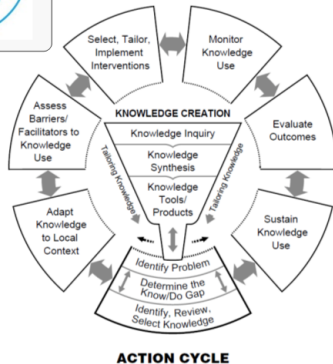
Select, Tailor, Implement Interventions

Monitor Knowledge Use

Assess Barriers/ Facilitators to Knowledge Use

KNOWLEDGE CREATION

Knowledge Inquiry

Knowledge Synthesis

Knowledge Tools/ Products

Tailoring Knowledge

Tailoring Knowledge

Evaluate Outcomes

Adapt Knowledge to Local Context

Sustain Knowledge Use

Identify Problem

Determine the Know/Do Gap

Identify, Review, Select Knowledge

ACTION CYCLE